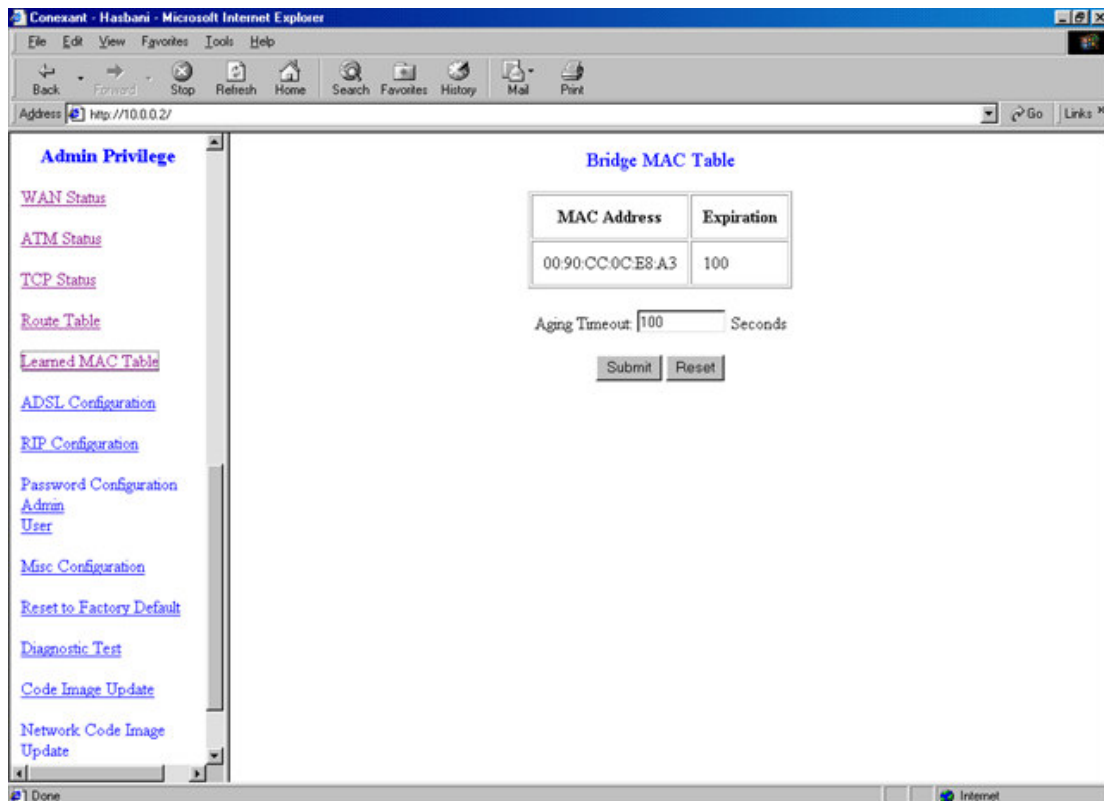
Conexant - Hasbani - Microsoft Internet Explorer

File Edit View Favorites Tools Help

Back Forward Stop Refresh Home Search Favorites History Mail Print

Address http://10.0.0.2/ Go Links

Admin Privilege

WAN Status

ATM Status

TCP Status

Route Table

Learned MAC Table

ADSL Configuration

RIP Configuration

Password Configuration
Admin
User

Misc Configuration

Reset to Factory Default

Diagnostic Test

Code Image Update

Network Code Image Update

Bridge MAC Table

| MAC Address | Expiration |
|---|---|
| 00:90:CC:0C:E8:A3 | 100 |

Aging Timeout: 100 Seconds

Submit Reset

Done Internet